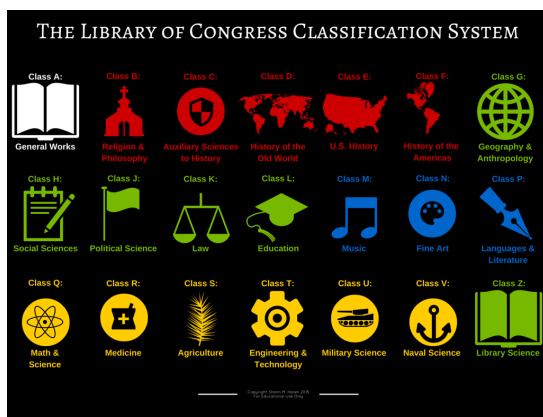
THE LIBRARY OF CONGRESS CLASSIFICATION SYSTEM

Class A:
General Works

Class B:
Religion & Philosophy

Class C:
Auxiliary Sciences to History

Class D:
History of the Old World

Class E:
U.S. History

Class F:
History of the Americas

Class G:
Geography & Anthropology

Class H:
Social Sciences

Class J:
Political Science

Class K:
Law

Class L:
Education

Class M:
Music

Class N:
Fine Art

Class P:
Languages & Literature

Class Q:
Math & Science

Class R:
Medicine

Class S:
Agriculture

Class T:
Engineering & Technology

Class U:
Military Science

Class V:
Naval Science

Class Z:
Library Science

Copyright Shawn M. Heran 2015
For Educational Use Only